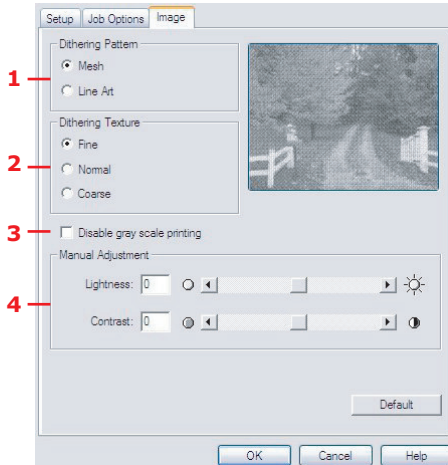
Setup | Job Options | Image

1
Dithering Pattern
Mesh
Line Art

2
Dithering Texture
Fine
Normal
Coarse

3
Disable gray scale printing

4
Manual Adjustment
Lightness: 0
Contrast: 0

Default

OK | Cancel | Help